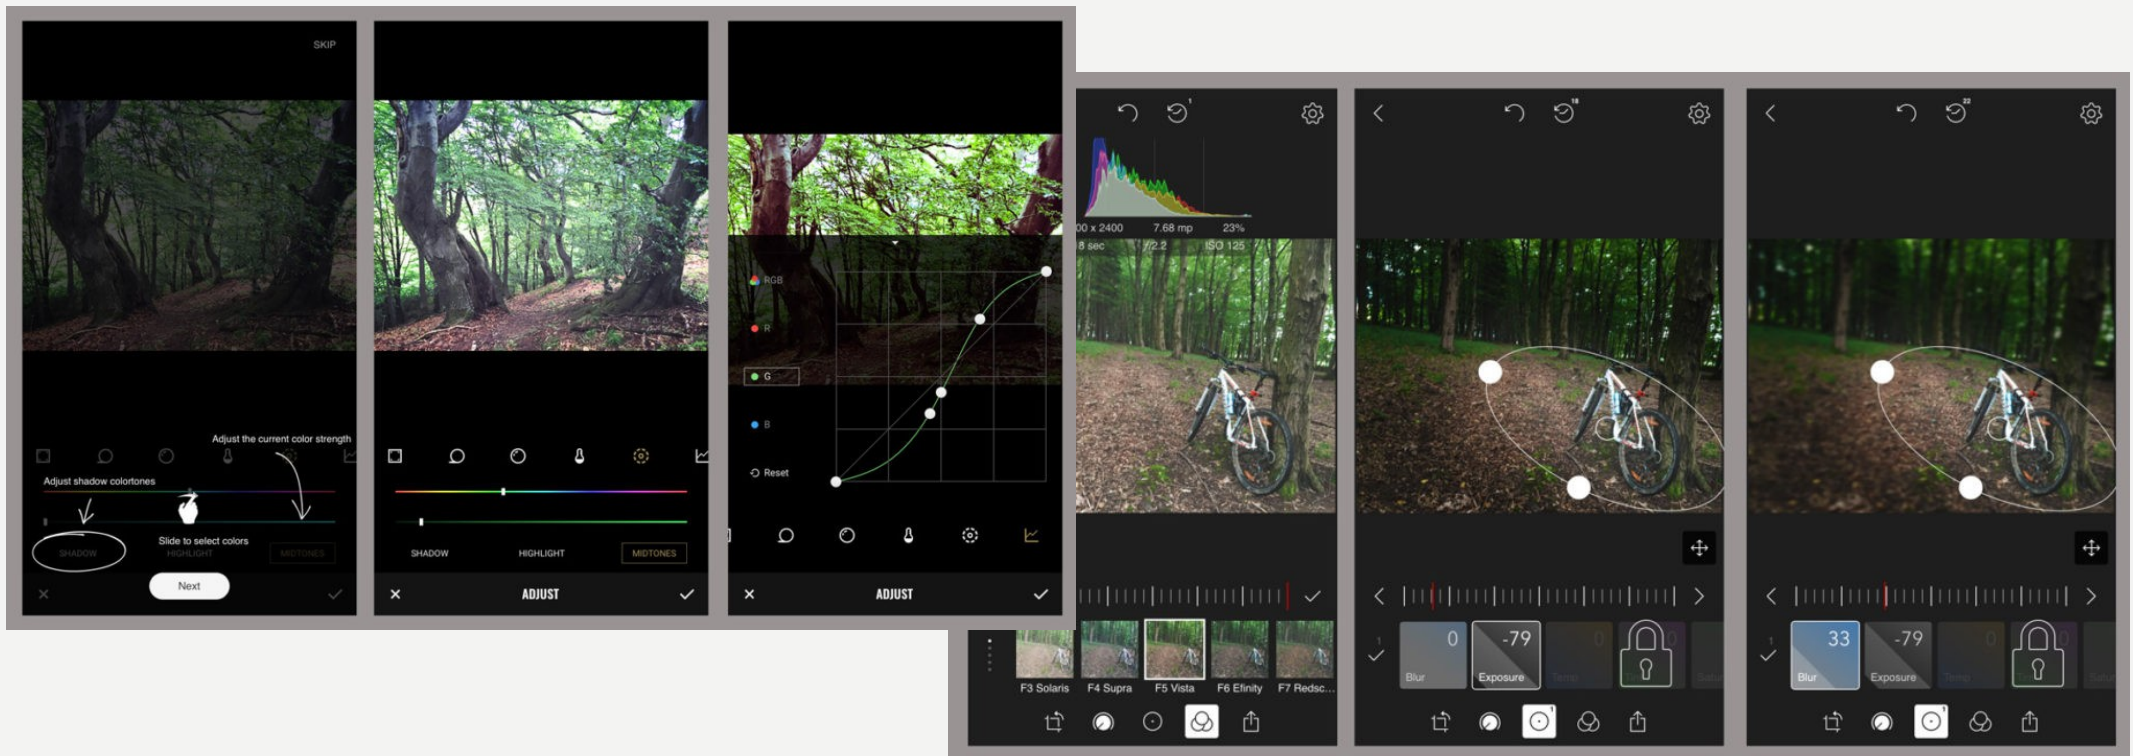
SKIP

Adjust the current color strength

Adjust shadow colortones

Slide to select colors

SHADOW HIGHLIGHT MIDTONES

Next

SHADOW HIGHLIGHT MIDTONES

ADJUST

RGB

R

G

B

Reset

ADJUST

00 x 2400 7.68 mp 23%

8 sec f/2.2 ISO 125

F3 Solaris F4 Supra F5 Vista F6 Efinity F7 Redsc...

0 Blur -79 Exposure Temp

33 Blur -79 Exposure Temp